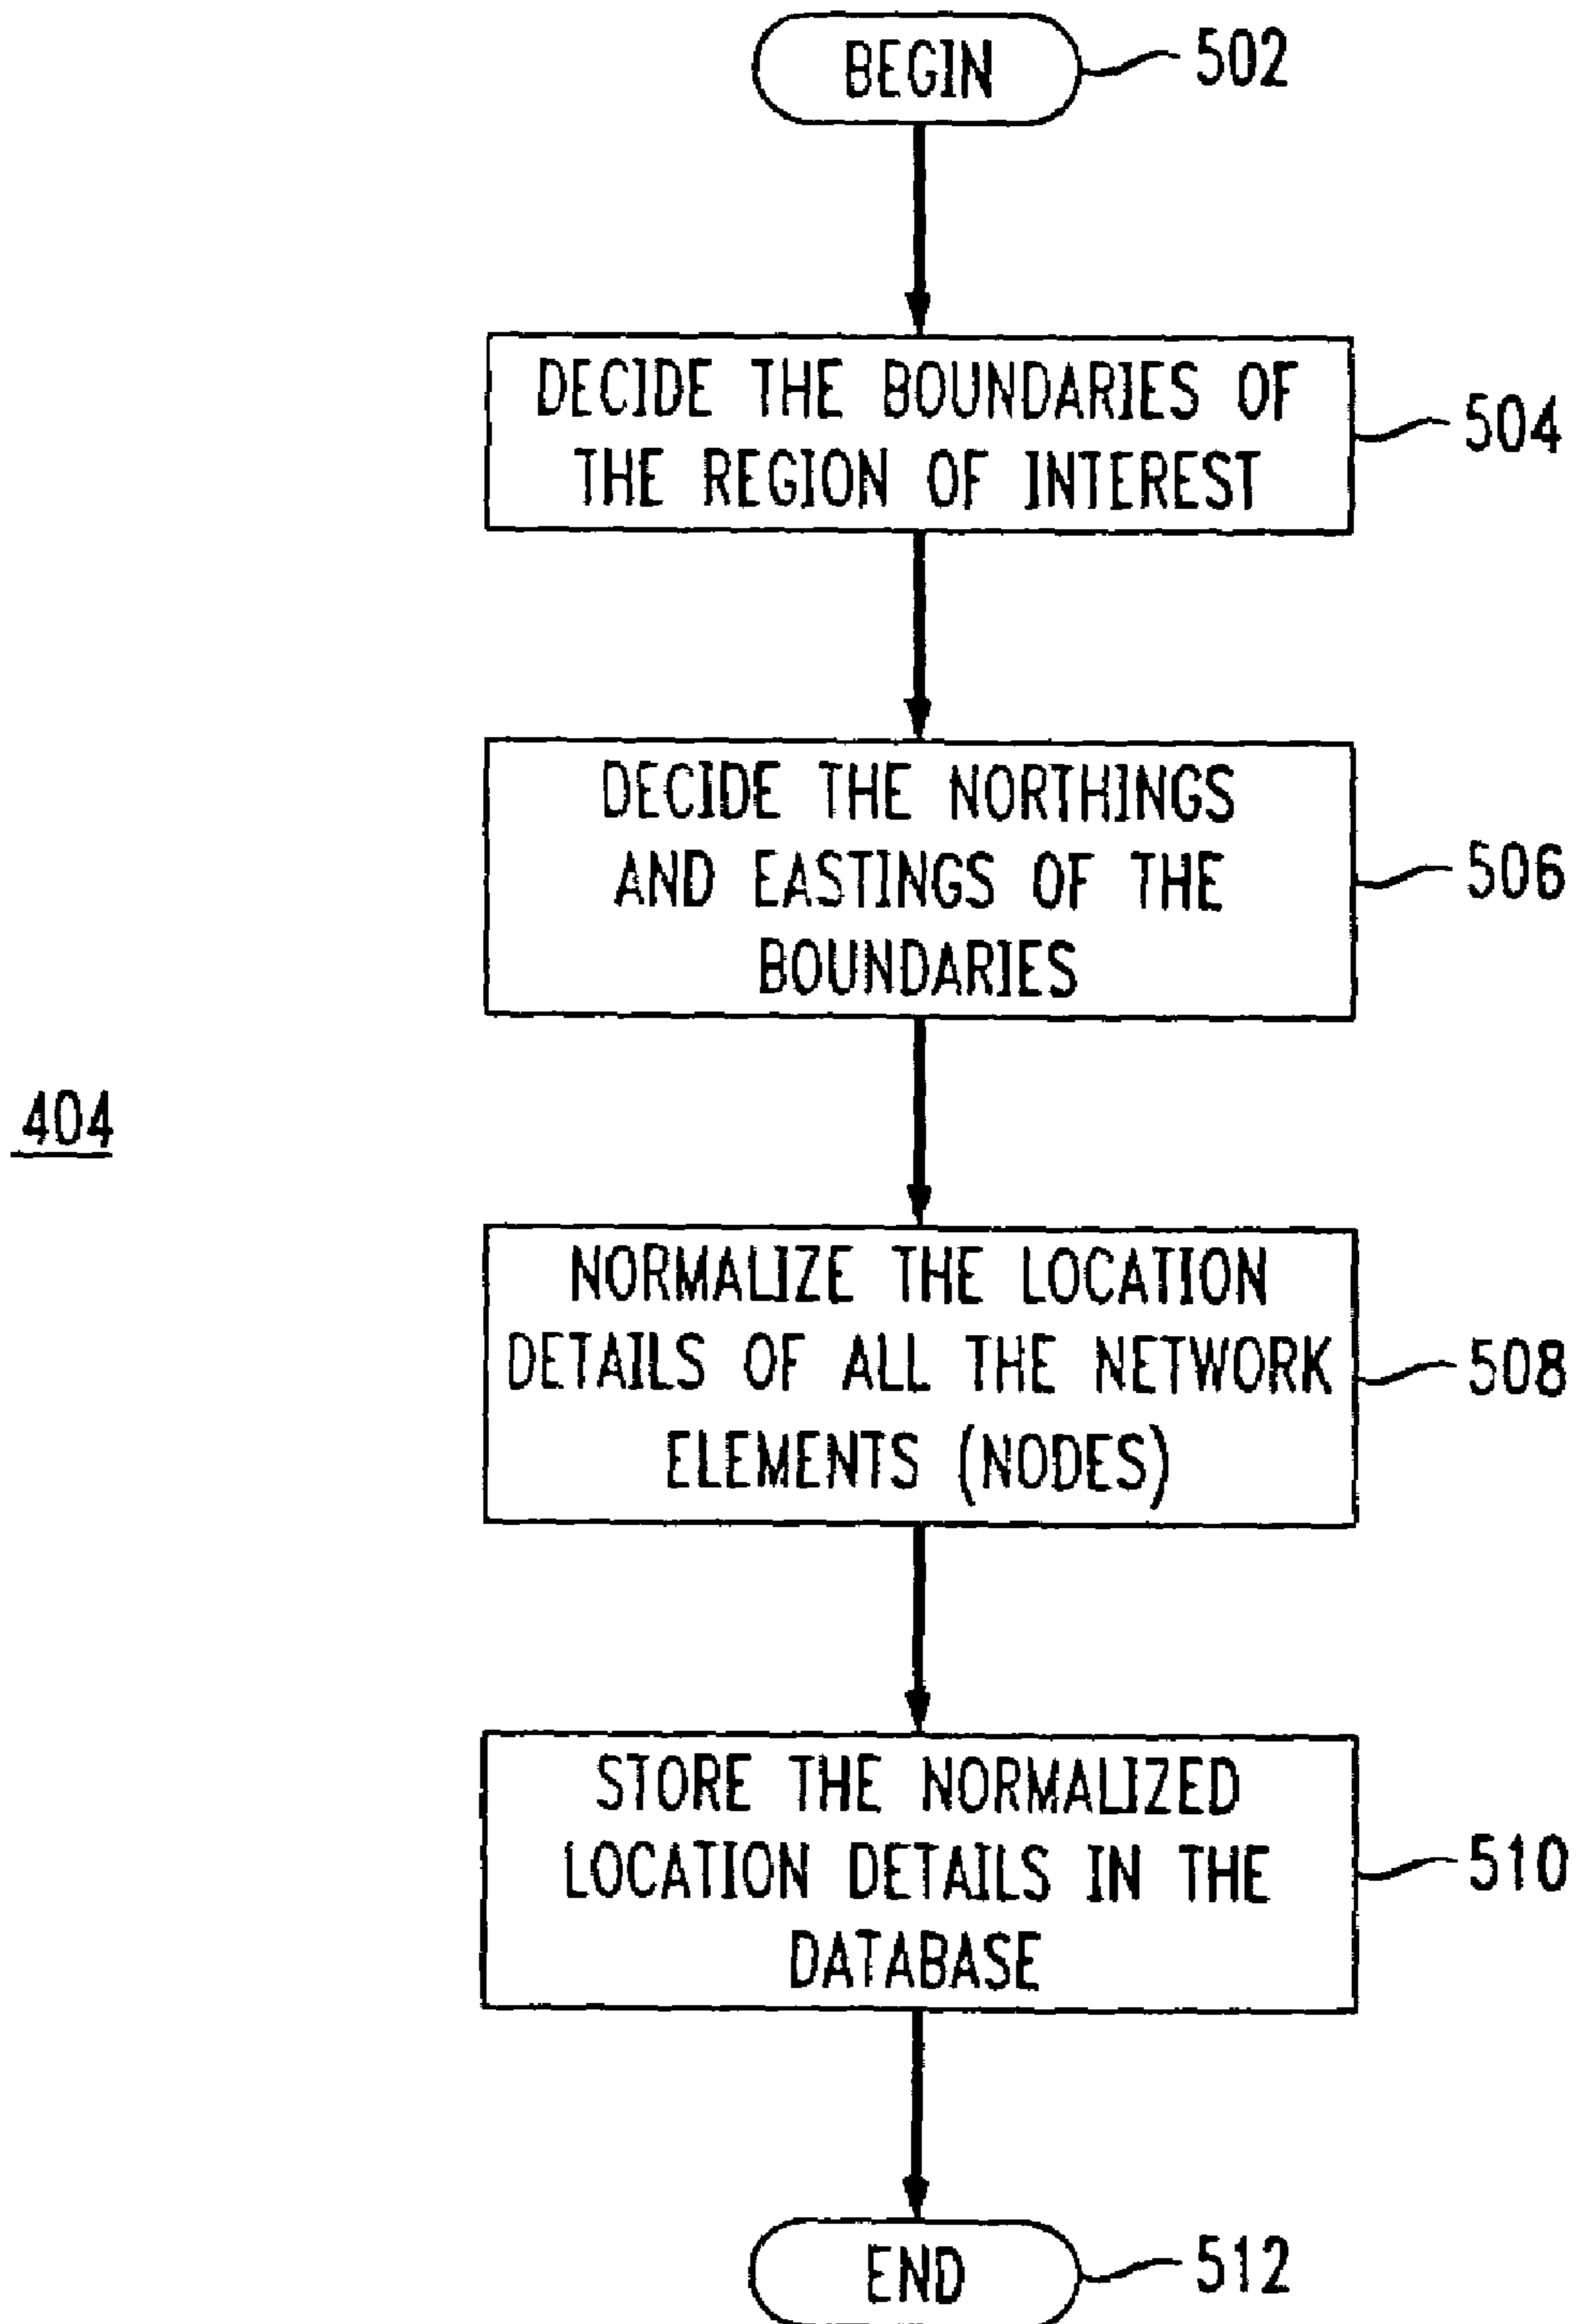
BEGIN
502

DECIDE THE BOUNDARIES OF THE REGION OF INTEREST
504

DECIDE THE NORTHINGS AND EASTINGS OF THE BOUNDARIES
506

404

NORMALIZE THE LOCATION DETAILS OF ALL THE NETWORK ELEMENTS (NODES)
508

STORE THE NORMALIZED LOCATION DETAILS IN THE DATABASE
510

END
512